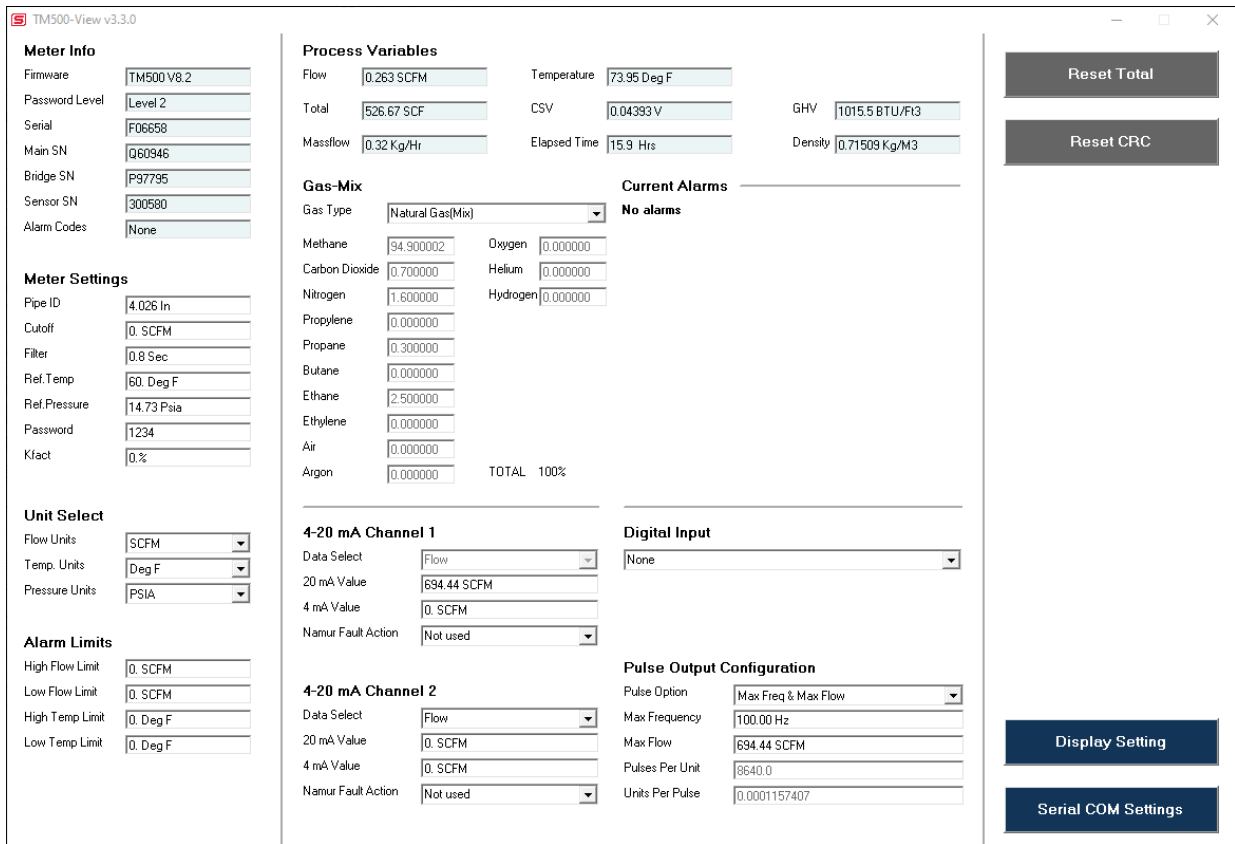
TM500-View v3.3.0

Meter Info
Firmware TM500 V8.2
Password Level Level 2
Serial F06658
Main SN Q60946
Bridge SN P97795
Sensor SN 300580
Alarm Codes None

Meter Settings
Pipe ID 4.026 In
Cutoff 0. SCFM
Filter 0.8 Sec
Ref.Temp 60. Deg F
Ref.Pressure 14.73 Psia
Password 1234
Kfact 0.%

Unit Select
Flow Units SCFM
Temp. Units Deg F
Pressure Units PSIA

Alarm Limits
High Flow Limit 0. SCFM
Low Flow Limit 0. SCFM
High Temp Limit 0. Deg F
Low Temp Limit 0. Deg F

Process Variables
Flow 0.263 SCFM
Temperature 73.95 Deg F
Total 526.67 SCF
CSV 0.04393 V
GHV 1015.5 BTU/Ft3
Massflow 0.32 Kg/Hr
Elapsed Time 15.9 Hrs
Density 0.71509 Kg/M3

Gas-Mix
Gas Type Natural Gas(Mix)
Methane 94.900002
Oxygen 0.000000
Carbon Dioxide 0.700000
Helium 0.000000
Nitrogen 1.600000
Hydrogen 0.000000
Propylene 0.000000
Propane 0.300000
Butane 0.000000
Ethane 2.500000
Ethylene 0.000000
Air 0.000000
Argon 0.000000
TOTAL 100%

Current Alarms
No alarms

4-20 mA Channel 1
Data Select Flow
20 mA Value 694.44 SCFM
4 mA Value 0. SCFM
Namur Fault Action Not used

Digital Input
None

Pulse Output Configuration
Pulse Option Max Freq & Max Flow
Max Frequency 100.00 Hz
Max Flow 694.44 SCFM
Pulses Per Unit 8640.0
Units Per Pulse 0.0001157407

4-20 mA Channel 2
Data Select Flow
20 mA Value 0. SCFM
4 mA Value 0. SCFM
Namur Fault Action Not used

Reset Total
Reset CRC
Display Setting
Serial COM Settings